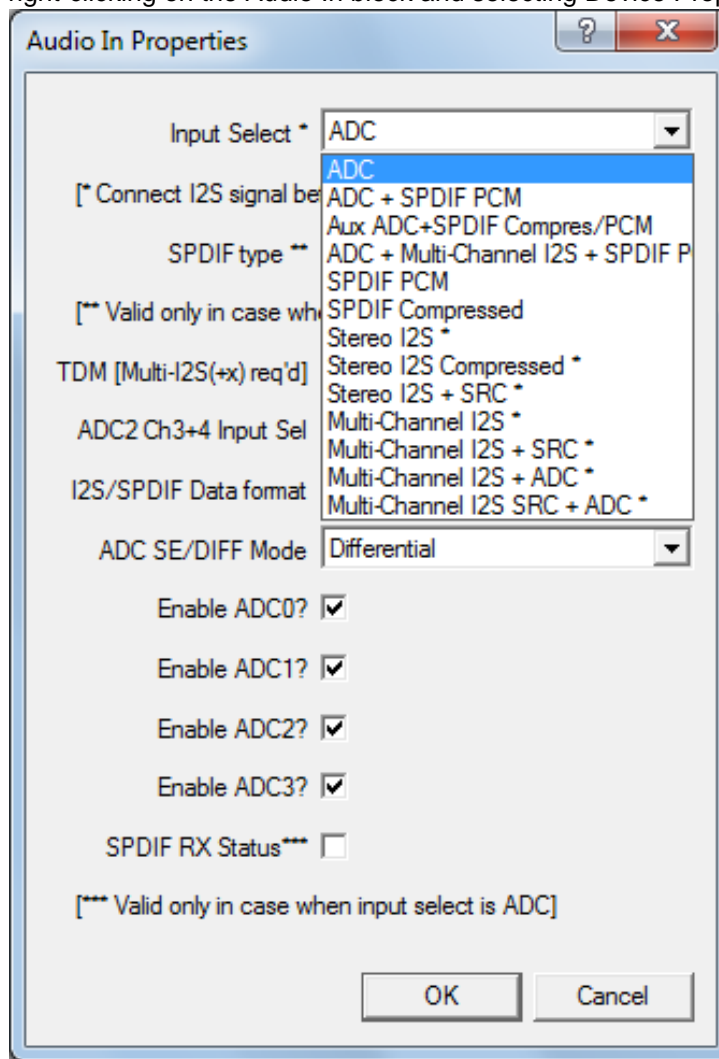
right-clicking on the Audio In block and selecting Device Pro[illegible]

Audio In Properties

?

X

Input Select * ADC

ADC
ADC + SPDIF PCM
Aux ADC+SPDIF Compres/PCM
ADC + Multi-Channel I2S + SPDIF P
SPDIF PCM
SPDIF Compressed
Stereo I2S *
Stereo I2S Compressed *
Stereo I2S + SRC *
Multi-Channel I2S *
Multi-Channel I2S + SRC *
Multi-Channel I2S + ADC *
Multi-Channel I2S SRC + ADC *

[* Connect I2S signal be

SPDIF type **

[** Valid only in case wh

TDM [Multi-I2S(+x) req'd]

ADC2 Ch3+4 Input Sel

I2S/SPDIF Data format

ADC SE/DIFF Mode Differential

Enable ADC0?

Enable ADC1?

Enable ADC2?

Enable ADC3?

SPDIF RX Status***

[*** Valid only in case when input select is ADC]

OK

Cancel